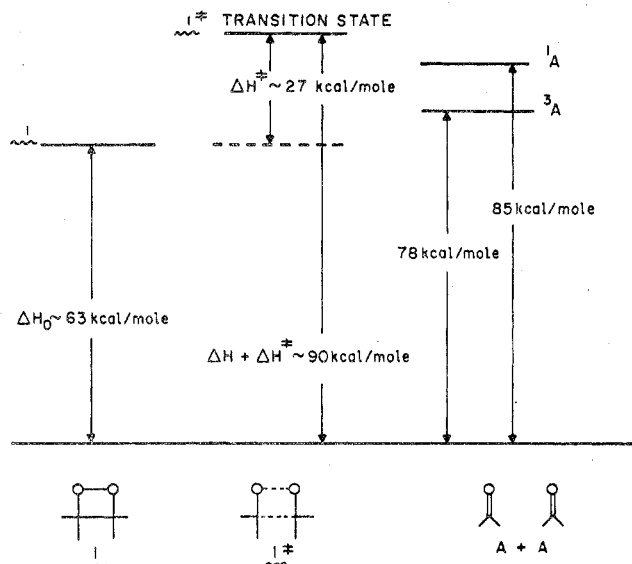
$1^{\ddagger}$ TRANSITION STATE

$\Delta H^{\ddagger} \sim 27$ kcal/mole

$^1A$

$^3A$

1

85 kcal/mole

78 kcal/mole

$\Delta H_0 \sim 63$ kcal/mole

$\Delta H + \Delta H^{\ddagger} \sim 90$ kcal/mole

1

$1^{\ddagger}$

A + A